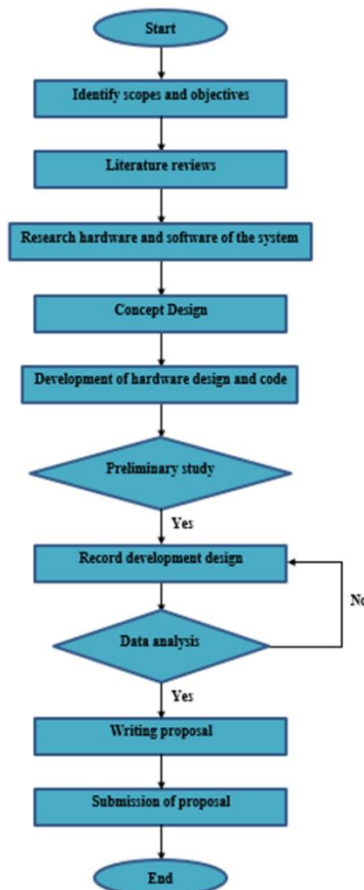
Start

Identify scopes and objectives

Literature reviews

Research hardware and software of the system

Concept Design

Development of hardware design and code

Preliminary study

Yes

Record development design

No

Data analysis

Yes

Writing proposal

Submission of proposal

End